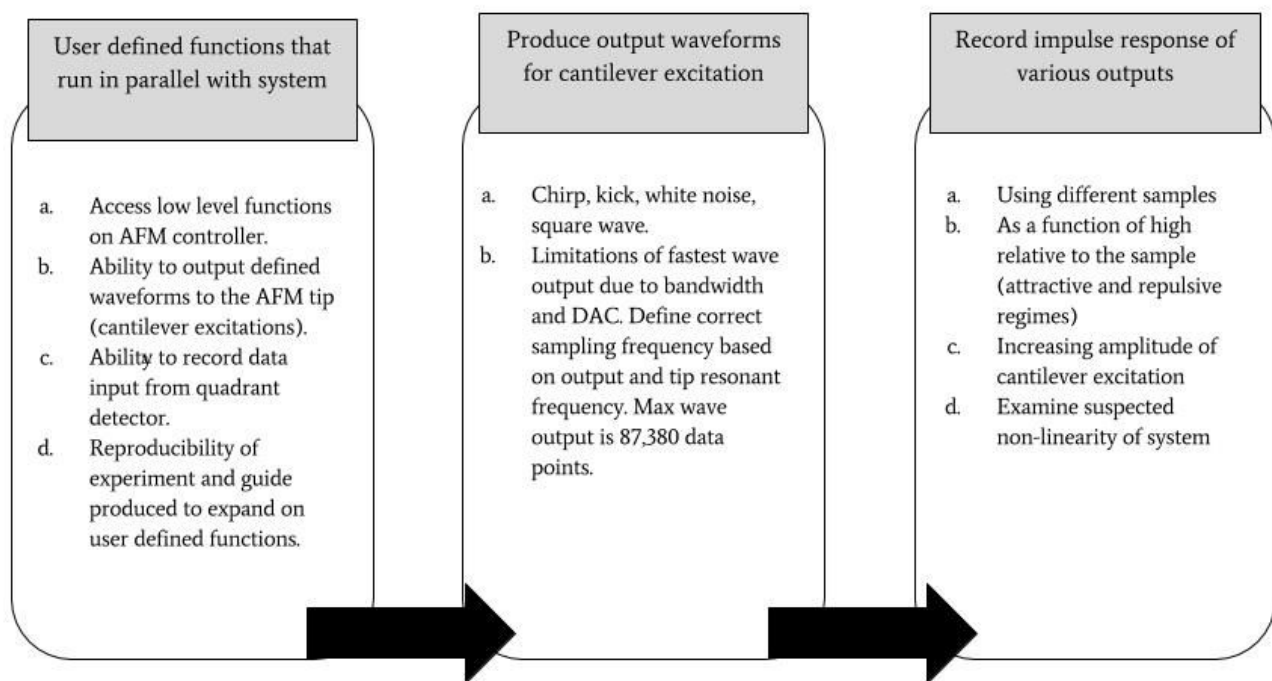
User defined functions that run in parallel with system

a. Access low level functions on AFM controller.
b. Ability to output defined waveforms to the AFM tip (cantilever excitations).
c. Ability to record data input from quadrant detector.
d. Reproducibility of experiment and guide produced to expand on user defined functions.

Produce output waveforms for cantilever excitation

a. Chirp, kick, white noise, square wave.
b. Limitations of fastest wave output due to bandwidth and DAC. Define correct sampling frequency based on output and tip resonant frequency. Max wave output is 87,380 data points.

Record impulse response of various outputs

a. Using different samples
b. As a function of high relative to the sample (attractive and repulsive regimes)
c. Increasing amplitude of cantilever excitation
d. Examine suspected non-linearity of system